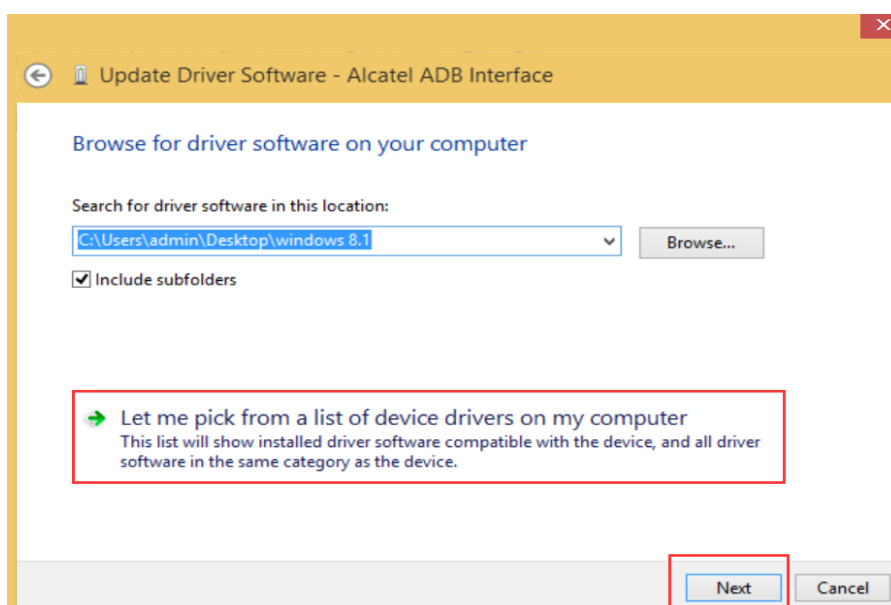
Update Driver Software - Alcatel ADB Interface

Browse for driver software on your computer

Search for driver software in this location:

C:\Users\admin\Desktop\windows 8.1

Browse...

Include subfolders

Let me pick from a list of device drivers on my computer
This list will show installed driver software compatible with the device, and all driver software in the same category as the device.

Next

Cancel